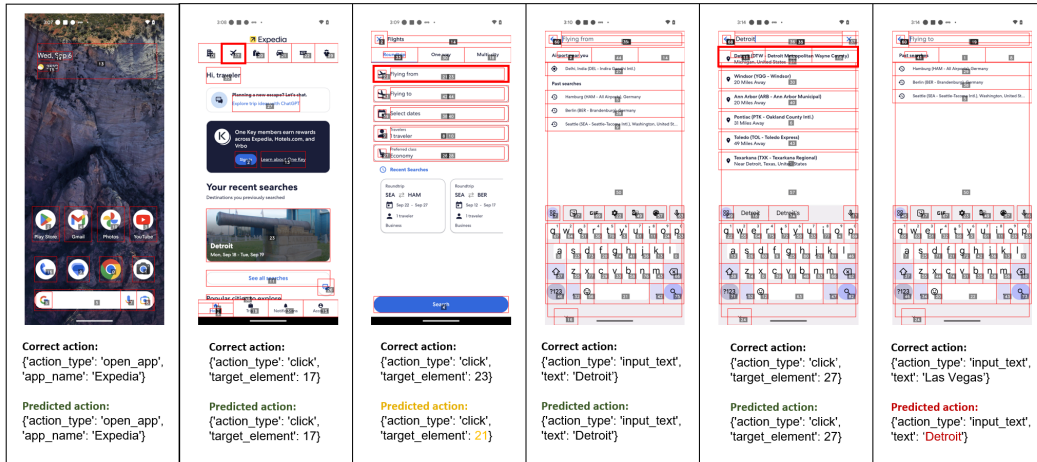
Wed, Sep 6

Play Store Gmail Photos YouTube

3:09

Expedia

Hi, traveler

Planning a new escape? Let's chat.
Explore trip ideas with ChatGPT

One Key members earn rewards across Expedia, Hotels.com, and Vrbo

Learn about One Key

Your recent searches
Destinations you previously searched

Detroit
Mon, Sep 18 - Tue, Sep 19

See all searches

Popular cities to explore

3:09

Flights

Roundtrip One-way Multi-city

Flying from

Flying to

Select dates

Travelers
1 traveler

Preferred class
Economy

Recent Searches

Roundtrip
SEA HAM
Sep 22 - Sep 27
1 traveler
Business

Roundtrip
SEA BER
Sep 22 - Sep 27
1 traveler
Business

Search

3:10

Flying from

Airport near you

Delhi, India (DEL - Indira Gandhi Intl.)

Past searches

Hamburg (HAM - All Airports), Germany

Berlin (BER - Brandenburg), Germany

Seattle (SEA - Seattle-Tacoma Intl.), Washington, United St...

q w e r t y u i o p
a s d f g h j k l
z x c v b n m
?123

3:16

Detroit

Detroit (DTW - Detroit Metropolitan Wayne County)
Detroit, United States

Windsor (YQG - Windsor)
20 Miles Away

Ann Arbor (ARB - Ann Arbor Municipal)
20 Miles Away

Pontiac (PTK - Oakland County Intl.)
31 Miles Away

Toledo (TOL - Toledo Express)
49 Miles Away

Texarkana (TXK - Texarkana Regional)
Near Detroit, Texas, United States

Detroit Detroit's

q w e r t y u i o p
a s d f g h j k l
z x c v b n m
?123

3:16

Flying to

Past searches

Hamburg (HAM - All Airports), Germany

Berlin (BER - Brandenburg), Germany

Seattle (SEA - Seattle-Tacoma Intl.), Washington, United St...

q w e r t y u i o p
a s d f g h j k l
z x c v b n m
?123

Correct action:
{'action_type': 'open_app', 'app_name': 'Expedia'}

Predicted action:
{'action_type': 'open_app', 'app_name': 'Expedia'}

Correct action:
{'action_type': 'click', 'target_element': 17}

Predicted action:
{'action_type': 'click', 'target_element': 17}

Correct action:
{'action_type': 'click', 'target_element': 23}

Predicted action:
{'action_type': 'click', 'target_element': 21}

Correct action:
{'action_type': 'input_text', 'text': 'Detroit'}

Predicted action:
{'action_type': 'input_text', 'text': 'Detroit'}

Correct action:
{'action_type': 'click', 'target_element': 27}

Predicted action:
{'action_type': 'click', 'target_element': 27}

Correct action:
{'action_type': 'input_text', 'text': 'Las Vegas'}

Predicted action:
{'action_type': 'input_text', 'text': 'Detroit'}